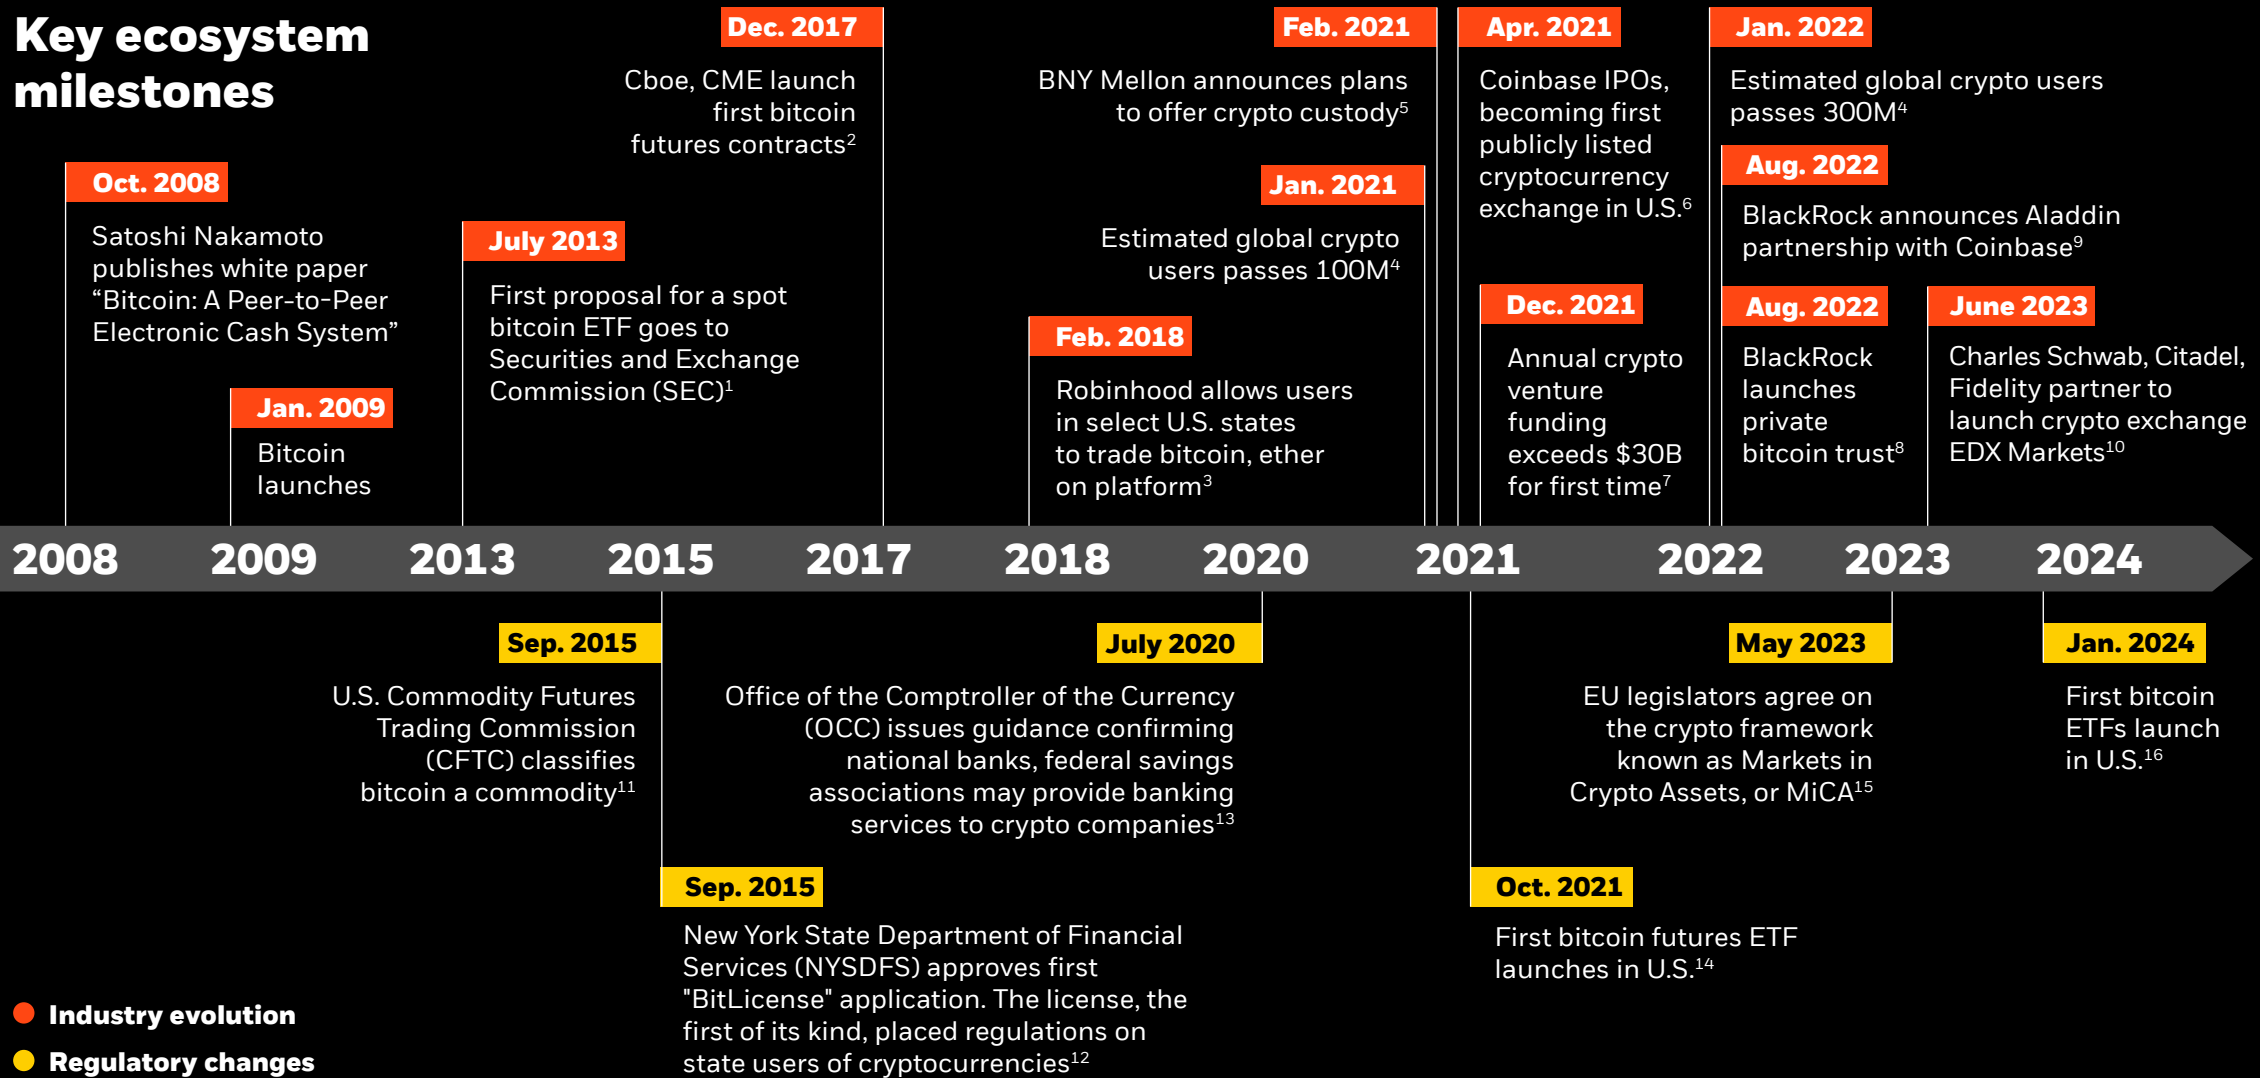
Key ecosystem milestones

Oct. 2008

Satoshi Nakamoto publishes white paper “Bitcoin: A Peer-to-Peer Electronic Cash System”

Jan. 2009

Bitcoin launches

July 2013

First proposal for a spot bitcoin ETF goes to Securities and Exchange Commission (SEC)$^1$

Dec. 2017

Cboe, CME launch first bitcoin futures contracts$^2$

Feb. 2018

Robinhood allows users in select U.S. states to trade bitcoin, ether on platform$^3$

Feb. 2021

BNY Mellon announces plans to offer crypto custody$^5$

Jan. 2021

Estimated global crypto users passes 100M$^4$

Apr. 2021

Coinbase IPOs, becoming first publicly listed cryptocurrency exchange in U.S.$^6$

Dec. 2021

Annual crypto venture funding exceeds \$30B for first time$^7$

Jan. 2022

Estimated global crypto users passes 300M$^4$

Aug. 2022

BlackRock announces Aladdin partnership with Coinbase$^9$

Aug. 2022

BlackRock launches private bitcoin trust$^8$

June 2023

Charles Schwab, Citadel, Fidelity partner to launch crypto exchange EDX Markets$^{10}$

2008 2009 2013 2015 2017 2018 2020 2021 2022 2023 2024

Sep. 2015

U.S. Commodity Futures Trading Commission (CFTC) classifies bitcoin a commodity$^{11}$

July 2020

Office of the Comptroller of the Currency (OCC) issues guidance confirming national banks, federal savings associations may provide banking services to crypto companies$^{13}$

Sep. 2015

New York State Department of Financial Services (NYSDFS) approves first "BitLicense" application. The license, the first of its kind, placed regulations on state users of cryptocurrencies$^{12}$

Oct. 2021

First bitcoin futures ETF launches in U.S.$^{14}$

May 2023

EU legislators agree on the crypto framework known as Markets in Crypto Assets, or MiCA$^{15}$

Jan. 2024

First bitcoin ETFs launch in U.S.$^{16}$

Industry evolution

Regulatory changes